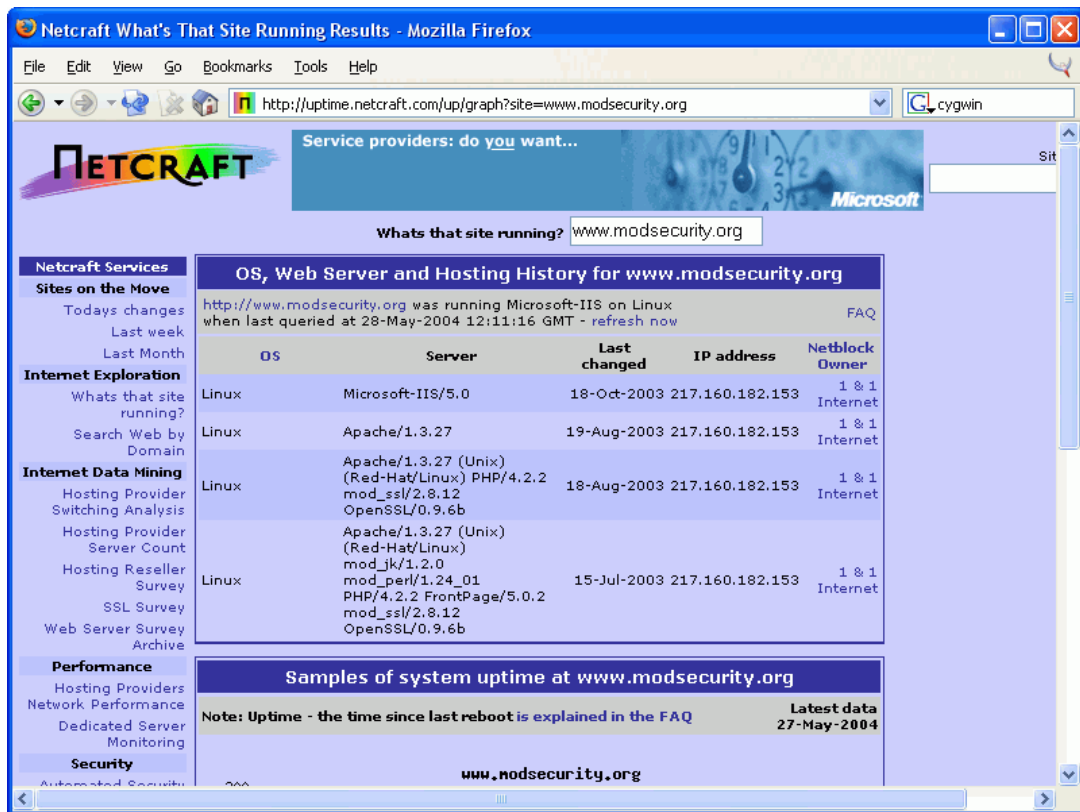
Netcraft What's That Site Running Results - Mozilla Firefox

File Edit View Go Bookmarks Tools Help

http://uptime.netcraft.com/up/graph?site=www.modsecurity.org

cygwin

NETCRAFT

Service providers: do you want...

Microsoft

Sit

Whats that site running? www.modsecurity.org

Netcraft Services
Sites on the Move
Todays changes
Last week
Last Month
Internet Exploration
Whats that site running?
Search Web by Domain
Internet Data Mining
Hosting Provider Switching Analysis
Hosting Provider Server Count
Hosting Reseller Survey
SSL Survey
Web Server Survey Archive
Performance
Hosting Providers Network Performance
Dedicated Server Monitoring
Security
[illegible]

OS, Web Server and Hosting History for www.modsecurity.org

http://www.modsecurity.org was running Microsoft-IIS on Linux when last queried at 28-May-2004 12:11:16 GMT - refresh now

FAQ

| OS | Server | Last changed | IP address | Netblock Owner |
|---|---|---|---|---|
| Linux | Microsoft-IIS/5.0 | 18-Oct-2003 | 217.160.182.153 | 1 & 1 Internet |
| Linux | Apache/1.3.27 | 19-Aug-2003 | 217.160.182.153 | 1 & 1 Internet |
| Linux | Apache/1.3.27 (Unix) (Red-Hat/Linux) PHP/4.2.2 mod_ssl/2.8.12 OpenSSL/0.9.6b | 18-Aug-2003 | 217.160.182.153 | 1 & 1 Internet |
| Linux | Apache/1.3.27 (Unix) (Red-Hat/Linux) mod_jk/1.2.0 mod_perl/1.24_01 PHP/4.2.2 FrontPage/5.0.2 mod_ssl/2.8.12 OpenSSL/0.9.6b | 15-Jul-2003 | 217.160.182.153 | 1 & 1 Internet |

Samples of system uptime at www.modsecurity.org

Note: Uptime - the time since last reboot is explained in the FAQ

Latest data 27-May-2004

www.modsecurity.org

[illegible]